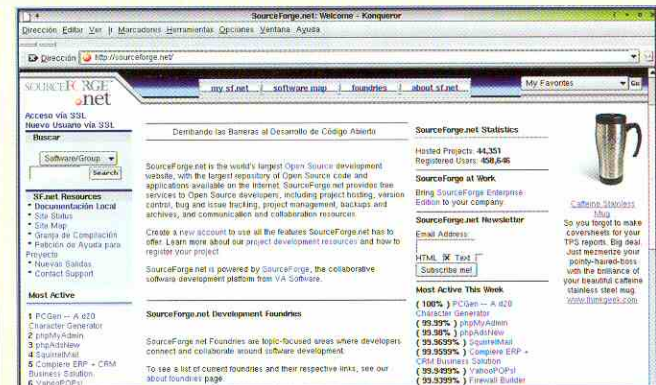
SourceForge.net: Welcome - Konqueror

Dirección Editar Ver Ir Marcadores Herramientas Opciones Ventana Ayuda

Dirección http://sourceforge.net/

SOURCEFORGE.net

my sf.net | software map | foundries | about sf.net

My Favorites

Go

Acceso vía SSL
Nuevo Usuario vía SSL

Buscar

Software/Group

Search

SF.net Resources
• Documentación Local
• Site Status
• Site Map
• Granja de Compilación
• Petición de Ayuda para Proyecto
• Nuevas Salidas
• Contact Support

Most Active

1 PCGen -- A d20 Character Generator
2 phpMyAdmin
3 phpAdsNew
4 SquirrelMail
5 Compiere ERP + CRM Business Solution
6 YahooPOPs!

Derribando las Barreras al Desarrollo de Código Abierto

SourceForge.net is the world's largest Open Source development website, with the largest repository of Open Source code and applications available on the Internet. SourceForge.net provides free services to Open Source developers, including project hosting, version control, bug and issue tracking, project management, backups and archives, and communication and collaboration resources.

Create a new account to use all the features SourceForge.net has to offer. Learn more about our project development resources and how to register your project.

SourceForge.net is powered by SourceForge, the collaborative software development platform from VA Software.

SourceForge.net Development Foundries

SourceForge.net Foundries are topic-focused areas where developers connect and collaborate around software development.

To see a list of current foundries and their respective links, see our about foundries page.

SourceForge.net Statistics

Hosted Projects: 44,351
Registered Users: 458,646

SourceForge at Work

Bring SourceForge Enterprise Edition to your company

SourceForge.net Newsletter

Email Address:

HTML Text

Subscribe me!

Most Active This Week

( 100% ) PCGen -- A d20 Character Generator
( 99.99% ) phpMyAdmin
( 99.98% ) phpAdsNew
( 99.969% ) SquirrelMail
( 99.959% ) Compiere ERP + CRM Business Solution
( 99.949% ) YahooPOPs!
( 99.939% ) Firewall Builder

Caffeine Stainless Mug
So you forgot to make coversheets for your TPS reports. Big deal. Just mezmerize your pointy-haired-boss with the brilliance of your beautiful caffeine stainless steel mug.
www.thinkgeek.com